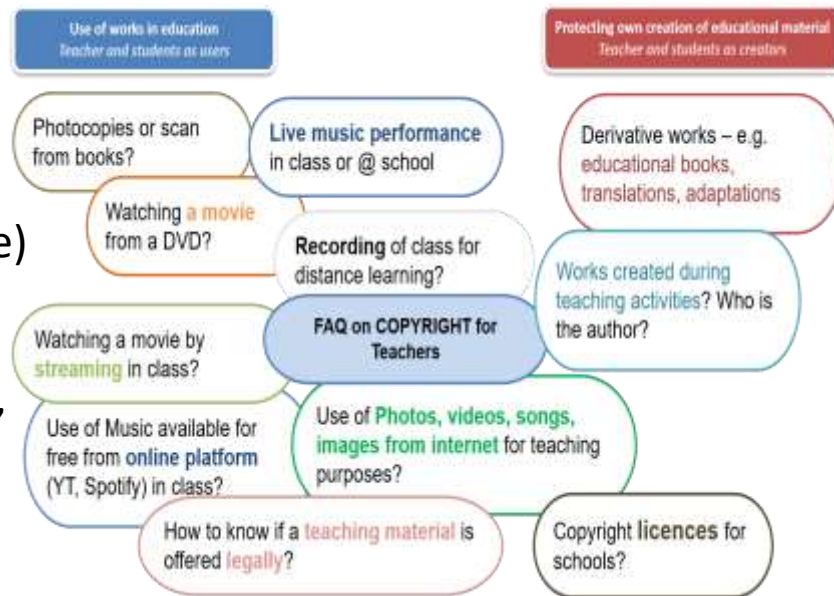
Use of works in education
Teacher and students as users

Protecting own creation of educational material
Teacher and students as creators

Photocopies or scan from books?

Live music performance in class or @ school

Derivative works – e.g. educational books, translations, adaptations

Watching a movie from a DVD?

e)

Recording of class for distance learning?

Works created during teaching activities? Who is the author?

Watching a movie by streaming in class?

FAQ on COPYRIGHT for Teachers

,

Use of Music available for free from online platform (YT, Spotify) in class?

Use of Photos, videos, songs, images from internet for teaching purposes?

How to know if a teaching material is offered legally?

Copyright licences for schools?